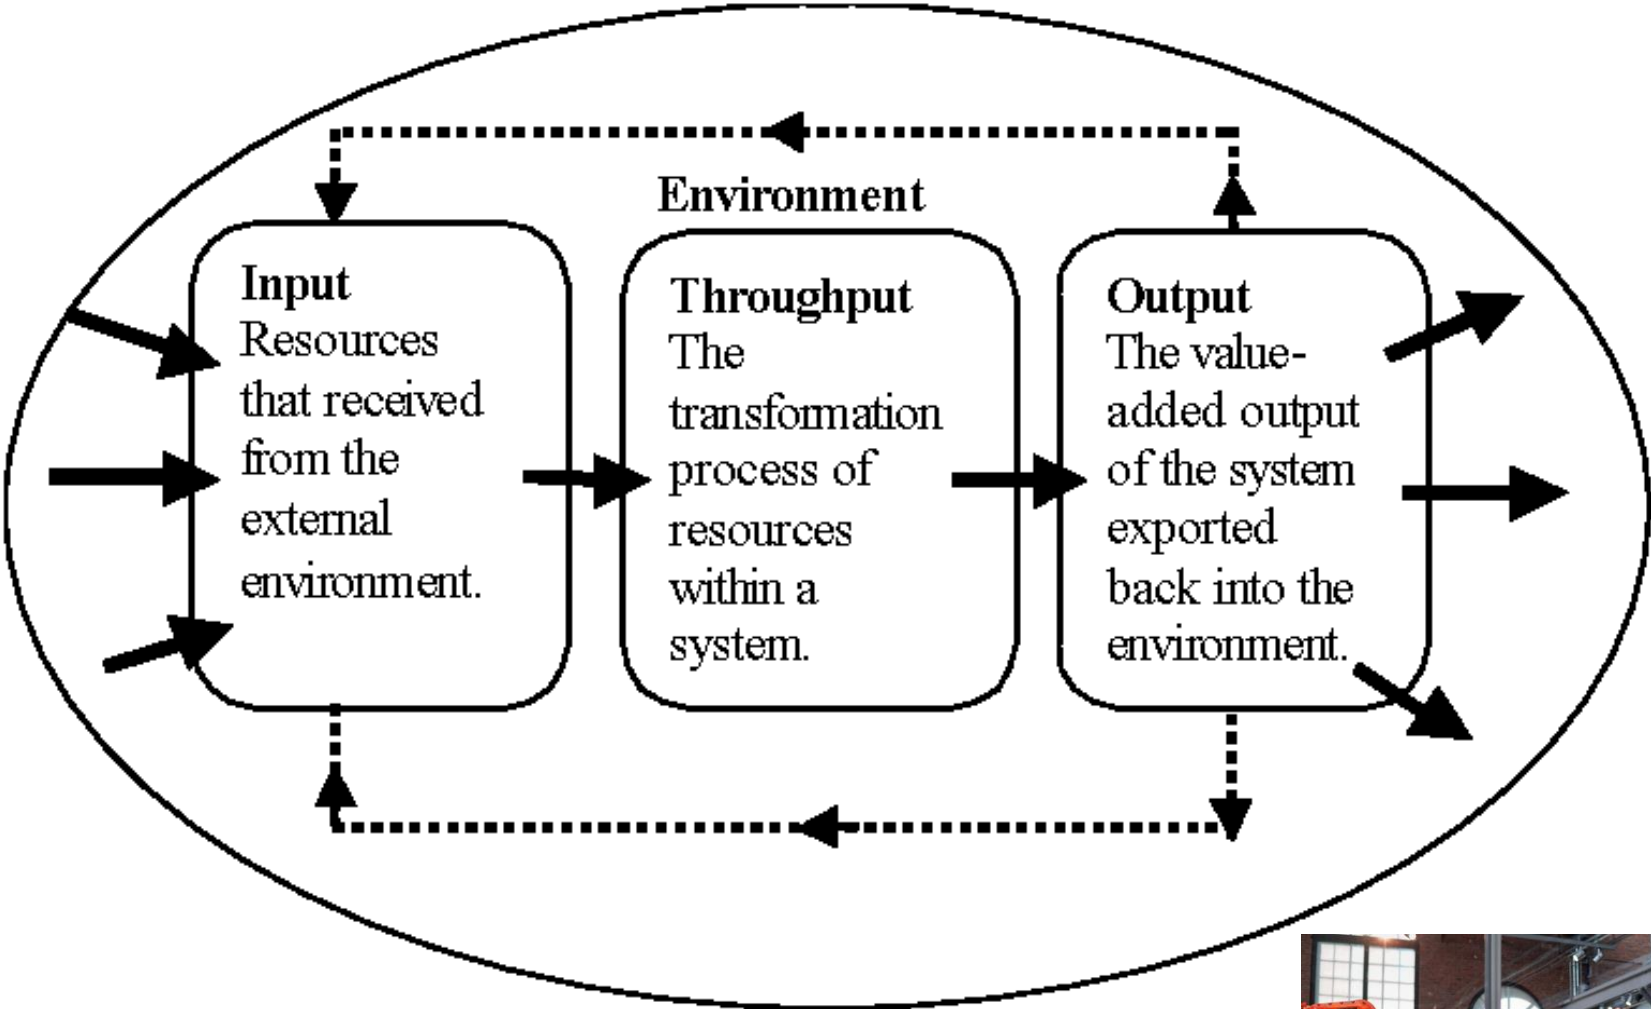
Environment

Input
Resources that received from the external environment.

Throughput
The transformation process of resources within a system.

Output
The value-added output of the system exported back into the environment.